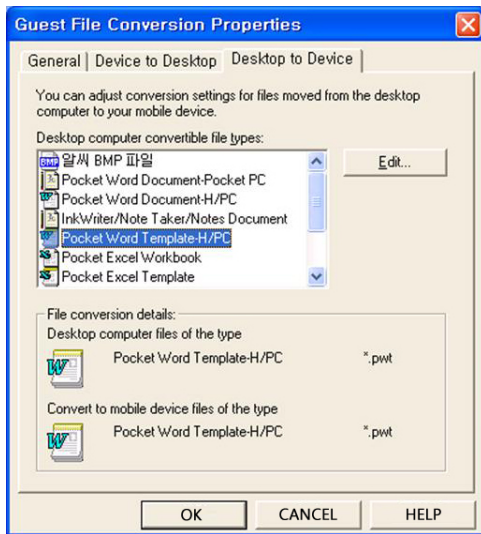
Guest File Conversion Properties

General | Device to Desktop | Desktop to Device

You can adjust conversion settings for files moved from the desktop computer to your mobile device.

Desktop computer convertible file types:

BMP 알씨 BMP 파일
Pocket Word Document-Pocket PC
Pocket Word Document-H/PC
InkWriter/Note Taker/Notes Document
Pocket Word Template-H/PC
Pocket Excel Workbook
Pocket Excel Template

Edit...

File conversion details:
Desktop computer files of the type
Pocket Word Template-H/PC *.pwt

Convert to mobile device files of the type
Pocket Word Template-H/PC *.pwt

OK CANCEL HELP